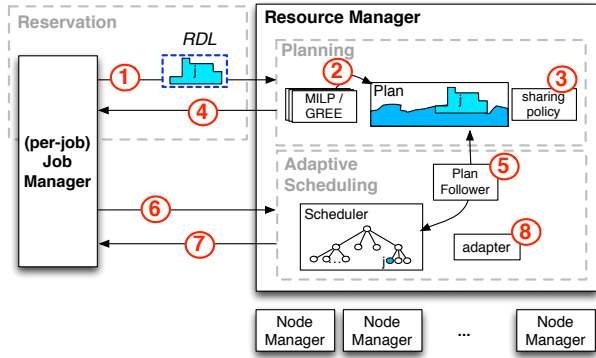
Reservation

RDL

j

Resource Manager

Planning

1

2

3

Plan

j

MILP / GREE

sharing policy

4

(per-job) Job Manager

Adaptive Scheduling

Plan Follower

5

6

Scheduler

7

j

8

adapter

Node Manager

Node Manager

...

Node Manager